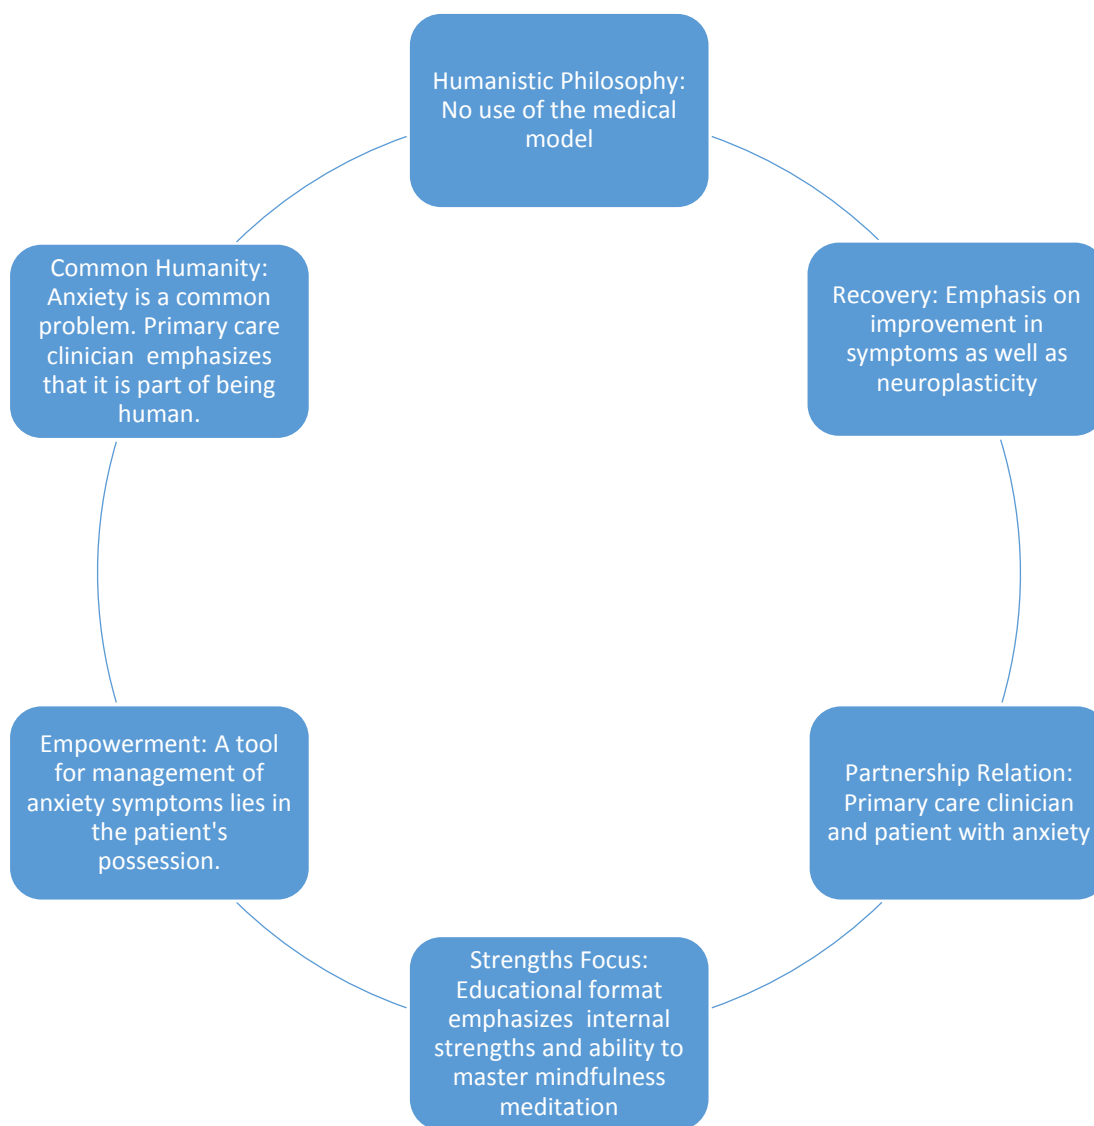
Humanistic Philosophy: No use of the medical model

Recovery: Emphasis on improvement in symptoms as well as neuroplasticity

Partnership Relation: Primary care clinician and patient with anxiety

Strengths Focus: Educational format emphasizes internal strengths and ability to master mindfulness meditation

Empowerment: A tool for management of anxiety symptoms lies in the patient's possession.

Common Humanity: Anxiety is a common problem. Primary care clinician emphasizes that it is part of being human.